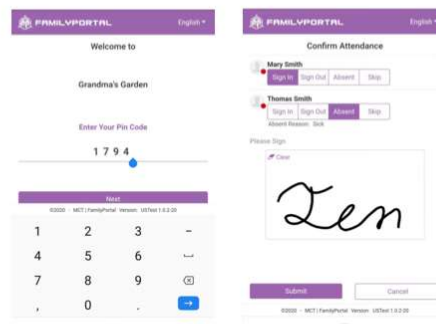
FAMILYPORTAL English

Welcome to

Grandma's Garden

Enter Your Pin Code

1 7 9 4

Next

©2020 · MCT | FamilyPortal · Version: USTest 1.0.2.20

1 2 3 -
4 5 6
7 8 9
, 0 .

FAMILYPORTAL English

Confirm Attendance

Mary Smith

Sign In Sign Out Absent Skip

Thomas Smith

Sign In Sign Out Absent Skip

Absent Reason: Sick

Please Sign

Clear

Zen

Submit Cancel

©2020 · MCT | FamilyPortal · Version: USTest 1.0.2.20